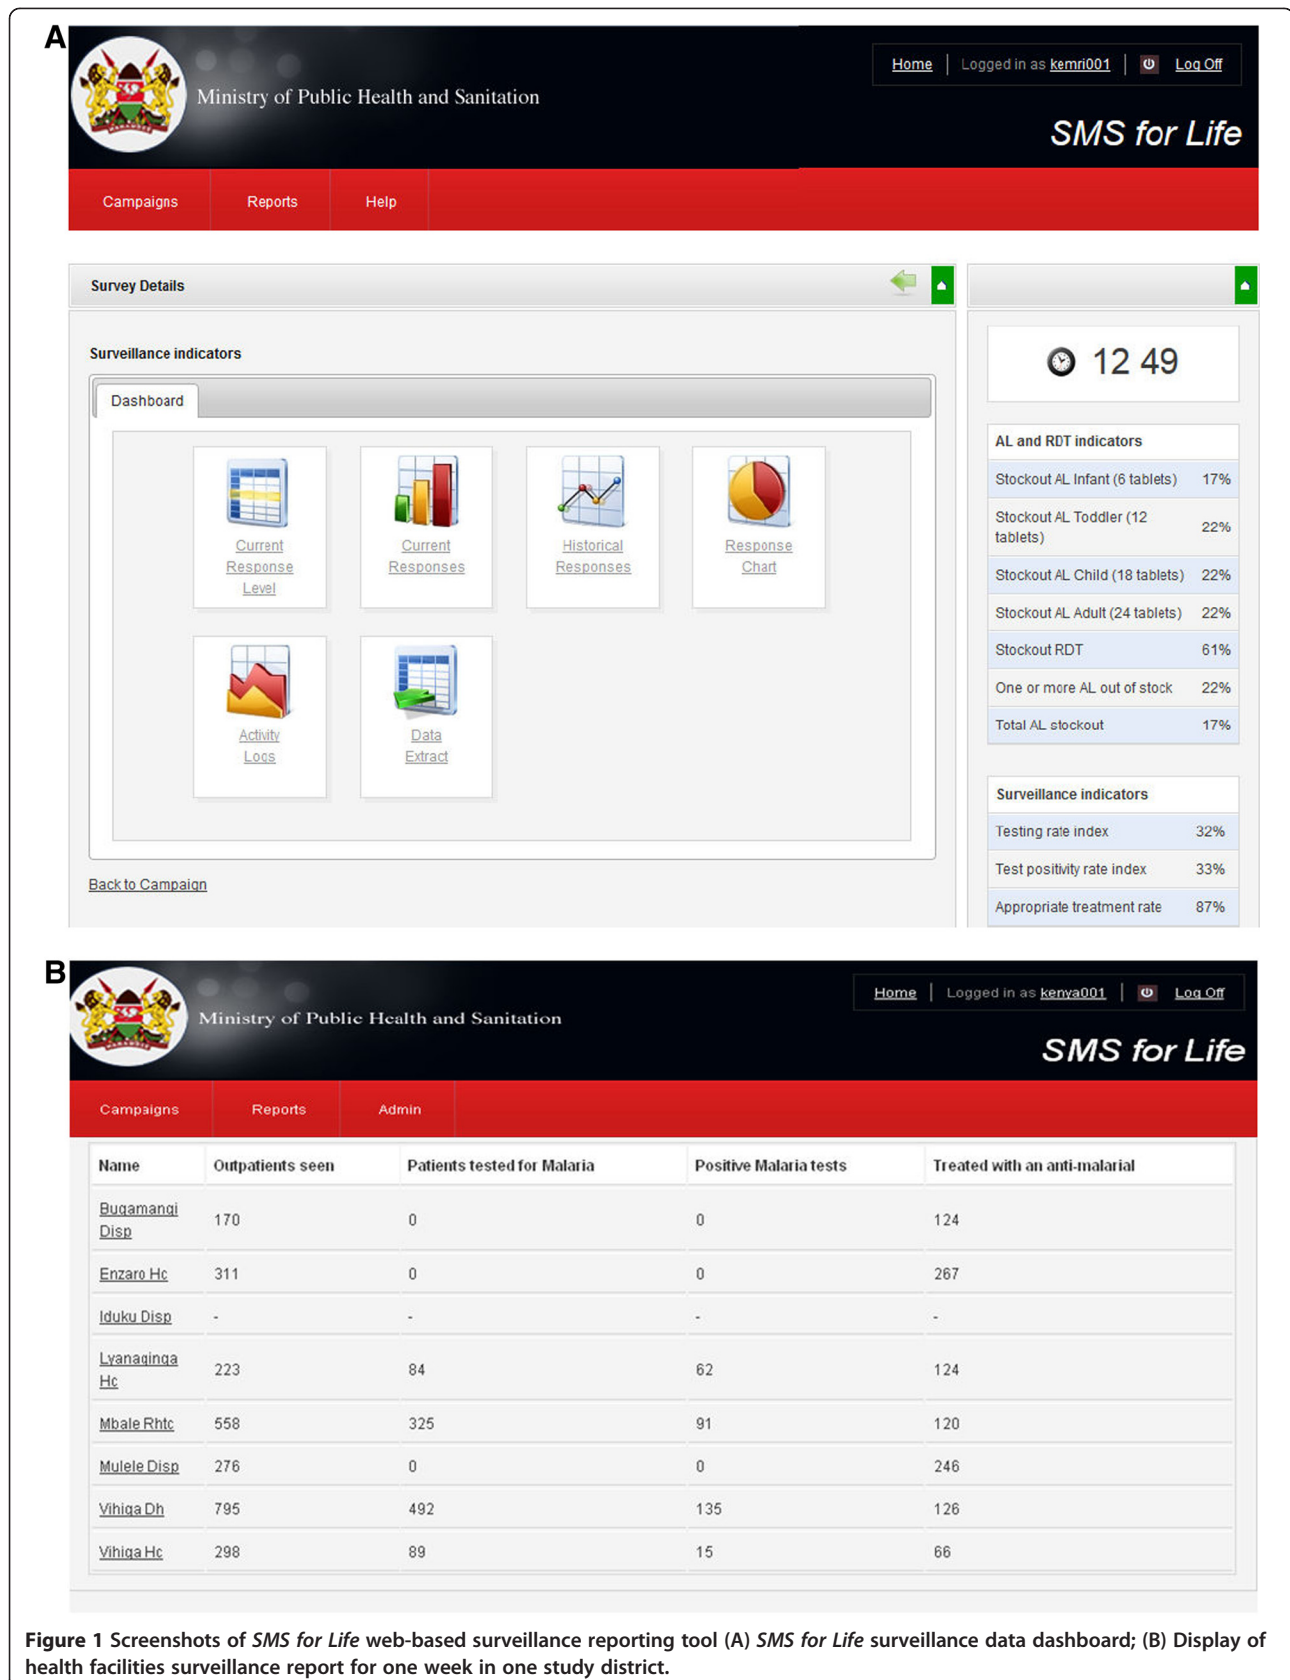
A

Ministry of Public Health and Sanitation

Home | Logged in as kemri001 | Log Off

SMS for Life

Campaigns Reports Help

Survey Details

Surveillance indicators

Dashboard

Current Response Level

Current Responses

Historical Responses

Response Chart

Activity Logs

Data Extract

Back to Campaign

12 49

| AL and RDT indicators | |
|---|---|
| Stockout AL Infant (6 tablets) | 17% |
| Stockout AL Toddler (12 tablets) | 22% |
| Stockout AL Child (18 tablets) | 22% |
| Stockout AL Adult (24 tablets) | 22% |
| Stockout RDT | 61% |
| One or more AL out of stock | 22% |
| Total AL stockout | 17% |

| Surveillance indicators | |
|---|---|
| Testing rate index | 32% |
| Test positivity rate index | 33% |
| Appropriate treatment rate | 87% |

B

Ministry of Public Health and Sanitation

Home | Logged in as kenya001 | Log Off

SMS for Life

Campaigns Reports Admin

| Name | Outpatients seen | Patients tested for Malaria | Positive Malaria tests | Treated with an anti-malarial |
|---|---|---|---|---|
| Bugamangi Disp | 170 | 0 | 0 | 124 |
| Enzaro Hc | 311 | 0 | 0 | 267 |
| Iduku Disp | - | - | - | - |
| Lyanaginga Hc | 223 | 84 | 62 | 124 |
| Mbale Rhtc | 558 | 325 | 91 | 120 |
| Mulele Disp | 276 | 0 | 0 | 246 |
| Vihiga Dh | 795 | 492 | 135 | 126 |
| Vihiga Hc | 298 | 89 | 15 | 66 |

Figure 1 Screenshots of SMS for Life web-based surveillance reporting tool (A) SMS for Life surveillance data dashboard; (B) Display of health facilities surveillance report for one week in one study district.